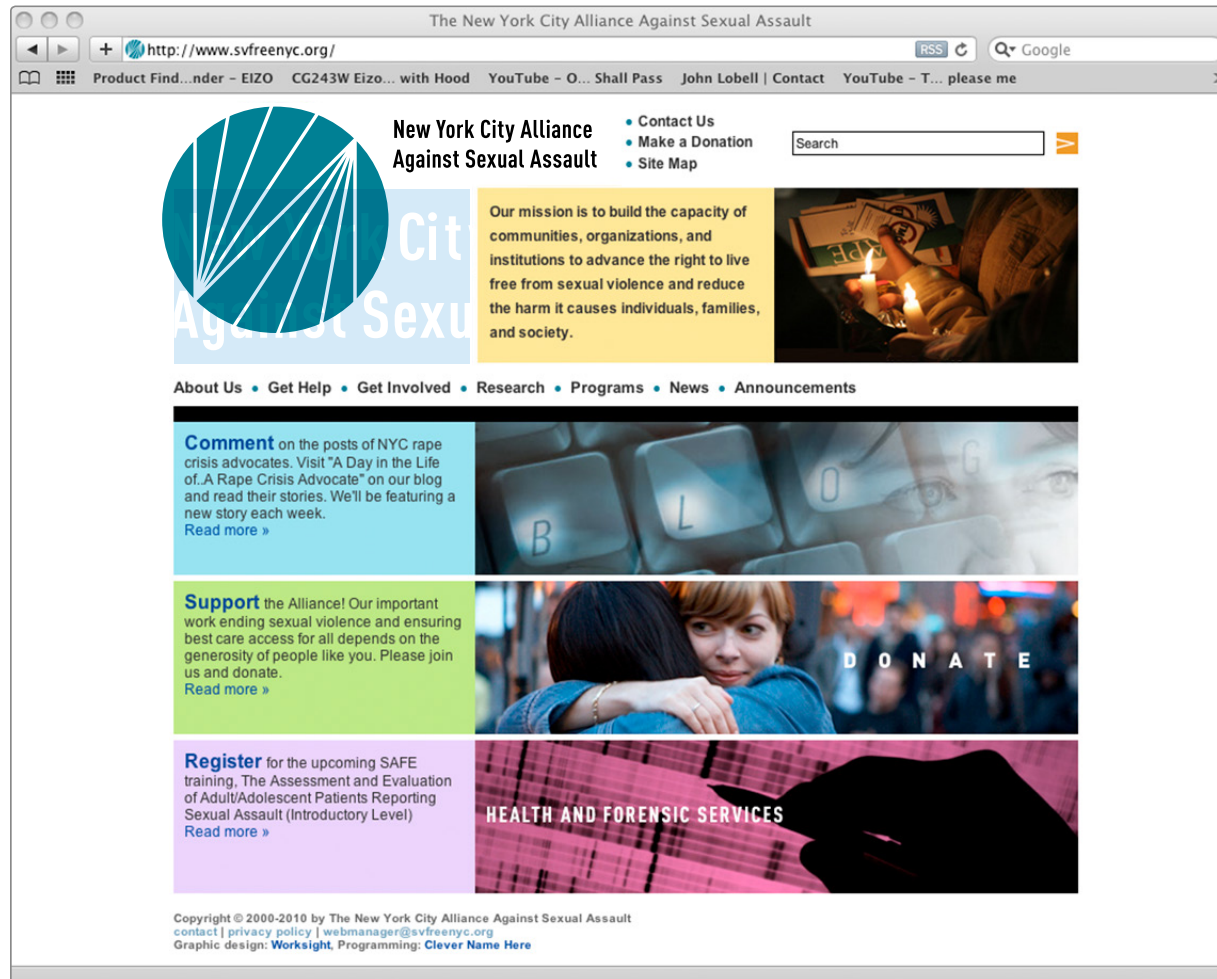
The New York City Alliance Against Sexual Assault

http://www.svfreenyc.org/

RSS

Google

Product Find...nder - EIZO   CG243W Eizo... with Hood   YouTube - O... Shall Pass   John Lobell | Contact   YouTube - T... please me

New York City Alliance Against Sexual Assault

• Contact Us
• Make a Donation
• Site Map

Search

New York City Against Sexu

Our mission is to build the capacity of communities, organizations, and institutions to advance the right to live free from sexual violence and reduce the harm it causes individuals, families, and society.

About Us • Get Help • Get Involved • Research • Programs • News • Announcements

Comment on the posts of NYC rape crisis advocates. Visit "A Day in the Life of..A Rape Crisis Advocate" on our blog and read their stories. We'll be featuring a new story each week.
Read more »

B L O G

Support the Alliance! Our important work ending sexual violence and ensuring best care access for all depends on the generosity of people like you. Please join us and donate.
Read more »

DONATE

Register for the upcoming SAFE training, The Assessment and Evaluation of Adult/Adolescent Patients Reporting Sexual Assault (Introductory Level)
Read more »

HEALTH AND FORENSIC SERVICES

Copyright © 2000-2010 by The New York City Alliance Against Sexual Assault
contact | privacy policy | webmanager@svfreenyc.org
Graphic design: Worksight, Programming: Clever Name Here